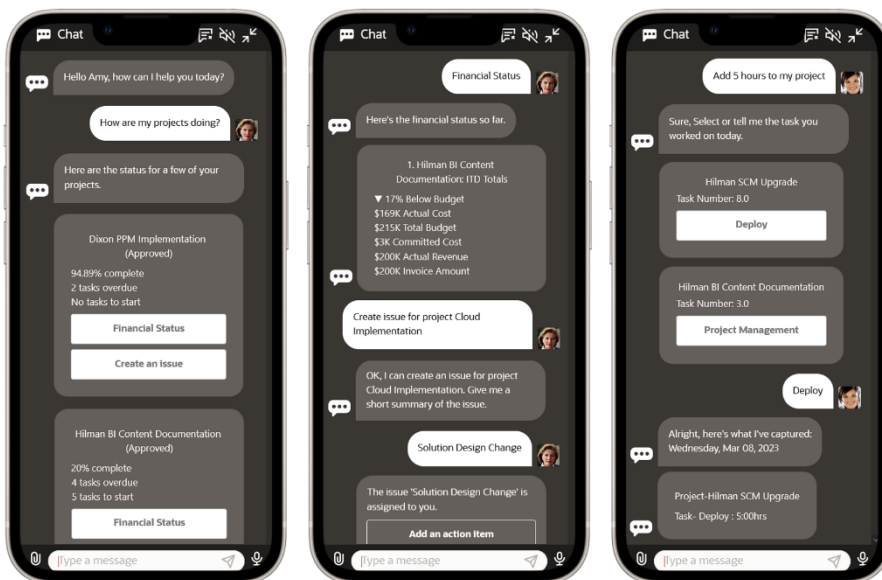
Chat

Hello Amy, how can I help you today?

How are my projects doing?

Here are the status for a few of your projects.

Dixon PPM Implementation (Approved)

94.89% complete
2 tasks overdue
No tasks to start

Financial Status

Create an issue

Hilman BI Content Documentation (Approved)

20% complete
4 tasks overdue
5 tasks to start

Financial Status

Type a message

Chat

Financial Status

Here's the financial status so far.

1. Hilman BI Content Documentation: ITD Totals

▼ 17% Below Budget
$169K Actual Cost
$215K Total Budget
$3K Committed Cost
$200K Actual Revenue
$200K Invoice Amount

Create issue for project Cloud Implementation

OK, I can create an issue for project Cloud Implementation. Give me a short summary of the issue.

Solution Design Change

The issue 'Solution Design Change' is assigned to you.

Add an action item

Type a message

Chat

Add 5 hours to my project

Sure, Select or tell me the task you worked on today.

Hilman SCM Upgrade
Task Number: 8.0

Deploy

Hilman BI Content Documentation
Task Number: 3.0

Project Management

Deploy

Alright, here's what I've captured: Wednesday, Mar 08, 2023

Project-Hilman SCM Upgrade

Task- Deploy : 5:00hrs

Type a message